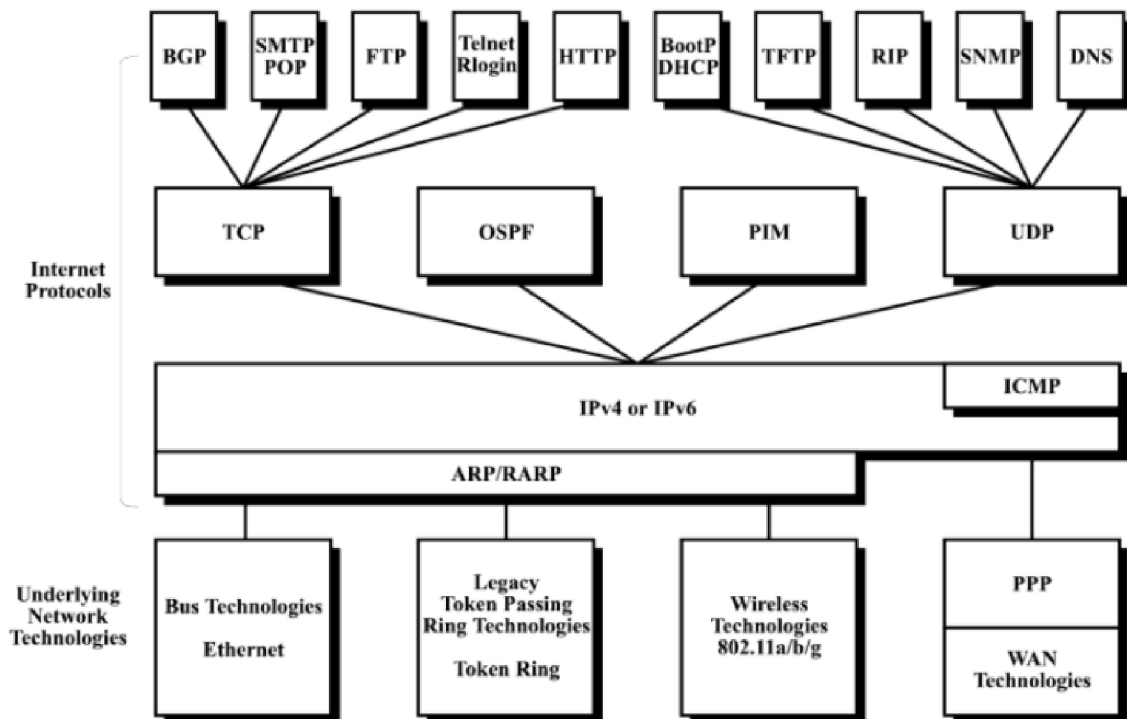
BGP

SMTP
POP

FTP

Telnet
Rlogin

HTTP

BootP
DHCP

TFTP

RIP

SNMP

DNS

Internet
Protocols

TCP

OSPF

PIM

UDP

ICMP

IPv4 or IPv6

ARP/RARP

Underlying
Network
Technologies

Bus Technologies

Ethernet

Legacy
Token Passing
Ring Technologies

Token Ring

Wireless
Technologies
802.11a/b/g

PPP

WAN
Technologies